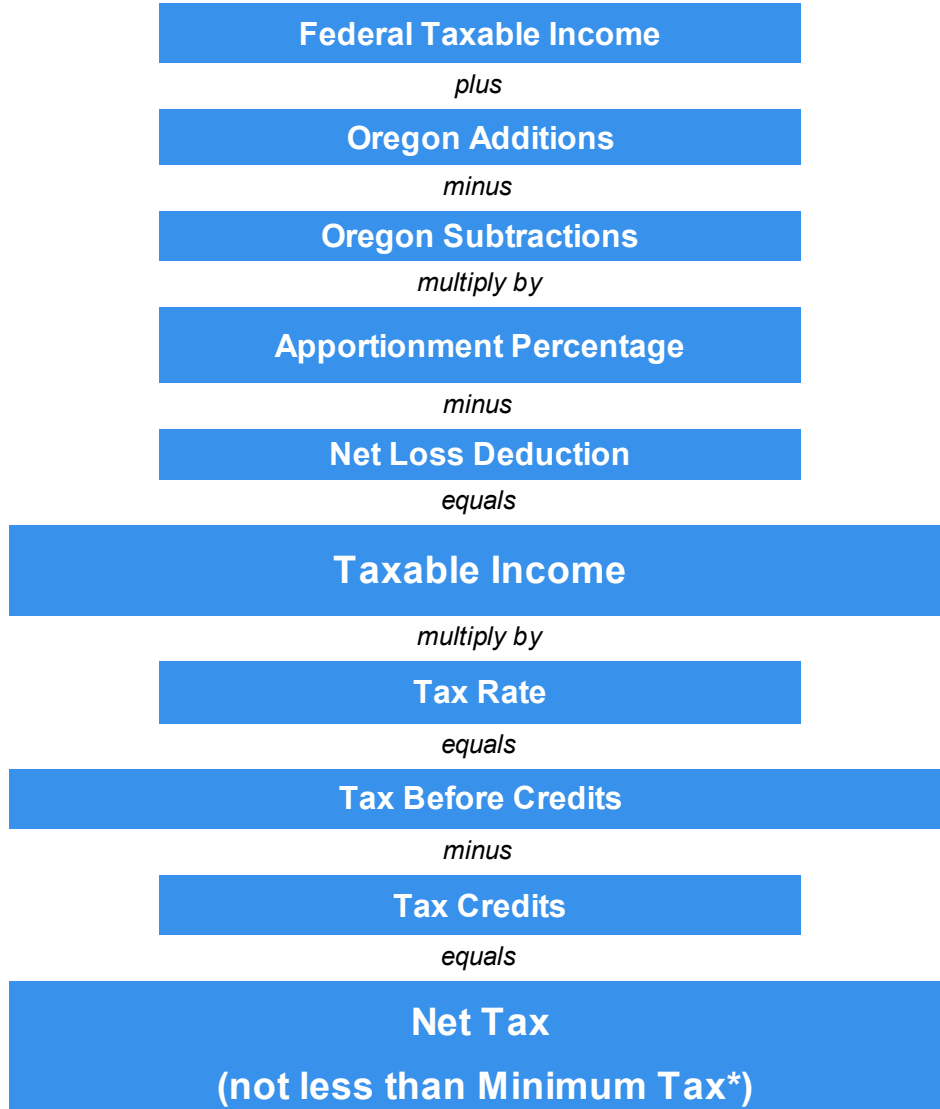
Federal Taxable Income

plus

Oregon Additions

minus

Oregon Subtractions

multiply by

Apportionment Percentage

minus

Net Loss Deduction

equals

Taxable Income

multiply by

Tax Rate

equals

Tax Before Credits

minus

Tax Credits

equals

Net Tax

(not less than Minimum Tax*)